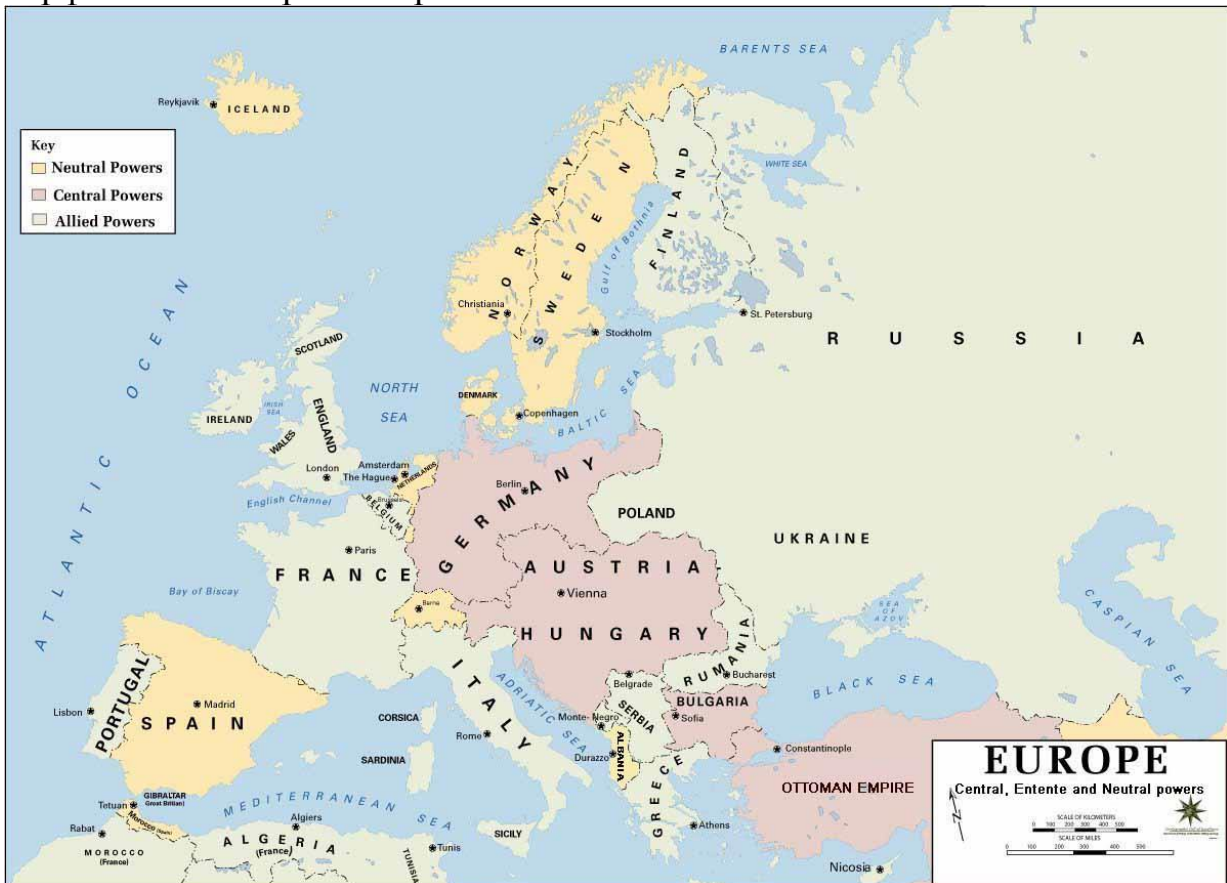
Key
Neutral Powers
Central Powers
Allied Powers

BARENTS SEA
Reykjavik ICELAND
WHITE SEA
NORWAY
SWEDEN
FINLAND
Gulf of Bothnia
Christiania
Stockholm
St. Petersburg
RUSSIA
ATLANTIC OCEAN
SCOTLAND
NORTH SEA
DENMARK
Copenhagen
BALTIC SEA
IRELAND
IRISH SEA
ENGLAND
WALES
London
Amsterdam
The Hague
NETHERLANDS
Brussels
BELGIUM
English Channel
Berlin
GERMANY
POLAND
UKRAINE
Paris
FRANCE
Bay of Biscay
Berne
AUSTRIA
Vienna
HUNGARY
SEA OF AZOV
CASPIAN SEA
RUMANIA
Bucharest
BLACK SEA
PORTUGAL
Madrid
SPAIN
Lisbon
ITALY
CORSICA
SARDINIA
Rome
ADRIATIC SEA
Belgrade
SERBIA
Monte-Negro
Durazzo
ALBANIA
BULGARIA
Sofia
Constantinople
GREECE
Athens
OTTOMAN EMPIRE
GIBRALTAR
Great Britian
Tetuan
Morocco (Spain)
Rabat
MOROCCO (France)
MEDITERRANEAN SEA
Algiers
ALGERIA (France)
Tunis
TUNISIA
SICILY
Nicosia

EUROPE
Central, Entente and Neutral powers
N
SCALE OF KILOMETERS
0 100 200 300 400 500
SCALE OF MILES
0 100 200 300 400 500